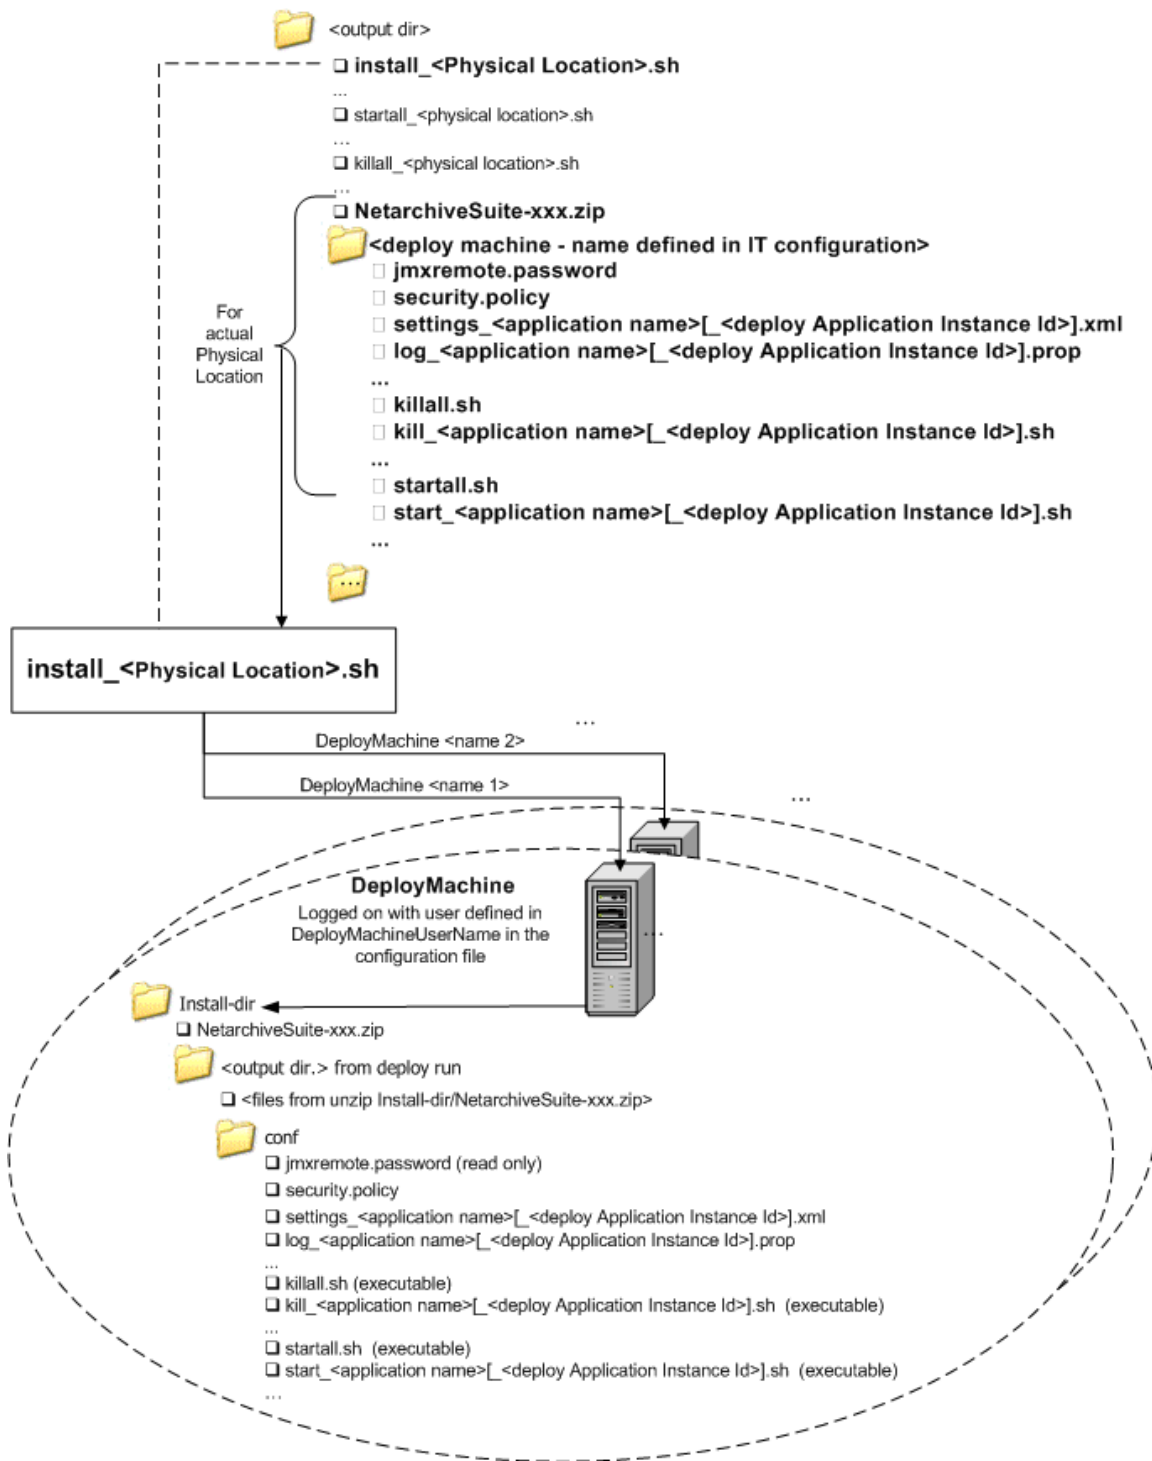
<output dir>

❑ install_<Physical Location>.sh
...
❑ startall_<physical location>.sh
...
❑ killall_<physical location>.sh
...
❑ NetarchiveSuite-xxx.zip

<deploy machine - name defined in IT configuration>
jmxremote.password
security.policy
settings_<application name>[_<deploy Application Instance Id>].xml
log_<application name>[_<deploy Application Instance Id>].prop
...
killall.sh
kill_<application name>[_<deploy Application Instance Id>].sh
...
startall.sh
start_<application name>[_<deploy Application Instance Id>].sh
...

...

For actual Physical Location

install_<Physical Location>.sh

...

DeployMachine <name 2>

DeployMachine <name 1>

...

DeployMachine
Logged on with user defined in DeployMachineUserName in the configuration file

...

Install-dir
❑ NetarchiveSuite-xxx.zip
<output dir.> from deploy run
❑ <files from unzip Install-dir/NetarchiveSuite-xxx.zip>
conf
❑ jmxremote.password (read only)
❑ security.policy
❑ settings_<application name>[_<deploy Application Instance Id>].xml
❑ log_<application name>[_<deploy Application Instance Id>].prop
...
❑ killall.sh (executable)
❑ kill_<application name>[_<deploy Application Instance Id>].sh (executable)
...
❑ startall.sh (executable)
❑ start_<application name>[_<deploy Application Instance Id>].sh (executable)
...